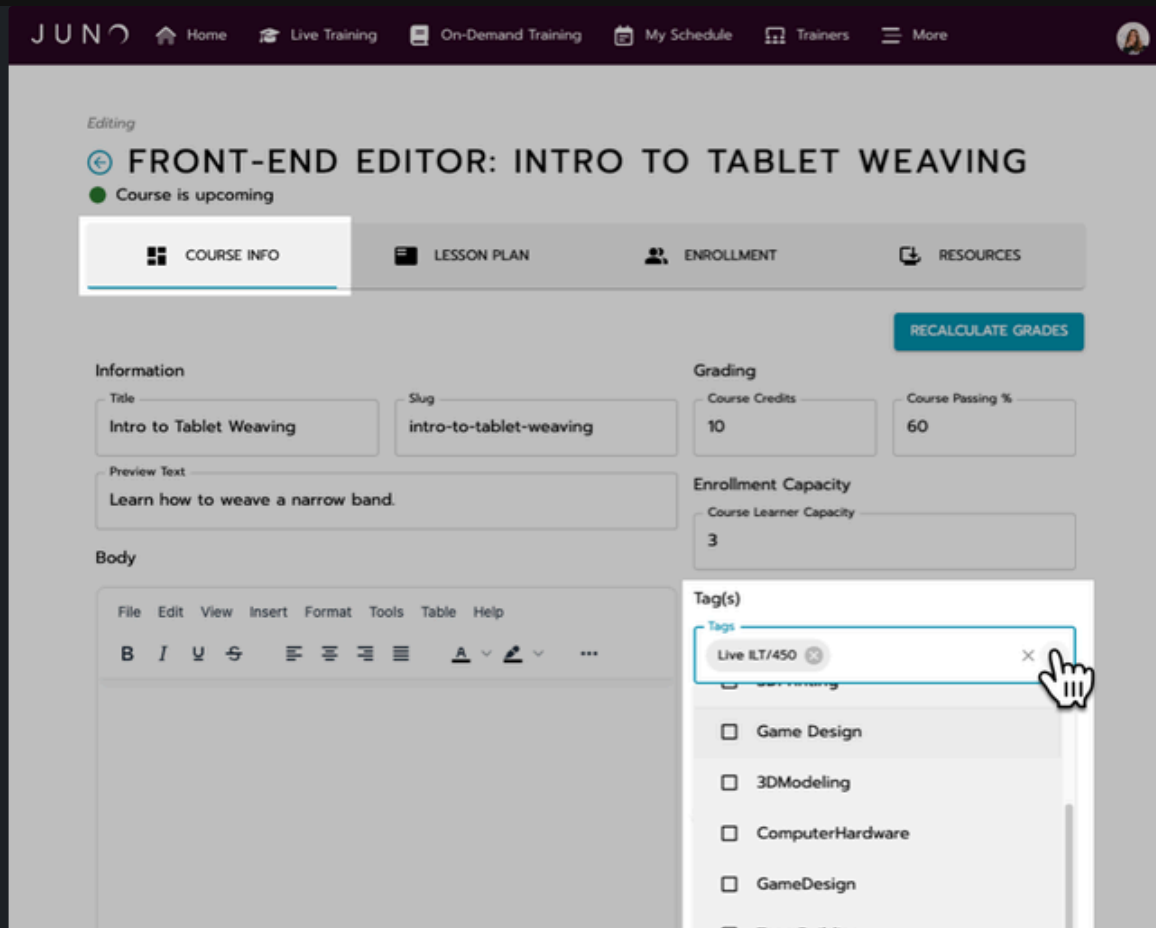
JUNO Home Live Training On-Demand Training My Schedule Trainers More

Editing

FRONT-END EDITOR: INTRO TO TABLET WEAVING

Course is upcoming

COURSE INFO | LESSON PLAN | ENROLLMENT | RESOURCES

RECALCULATE GRADES

Information

Title
Intro to Tablet Weaving

Slug
intro-to-tablet-weaving

Preview Text
Learn how to weave a narrow band.

Body

File Edit View Insert Format Tools Table Help

B I U S A ...

Grading

Course Credits
10

Course Passing %
60

Enrollment Capacity

Course Learner Capacity
3

Tag(s)

Tags
Live ILT/450 ×

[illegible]

Game Design

3DModeling

ComputerHardware

GameDesign

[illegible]